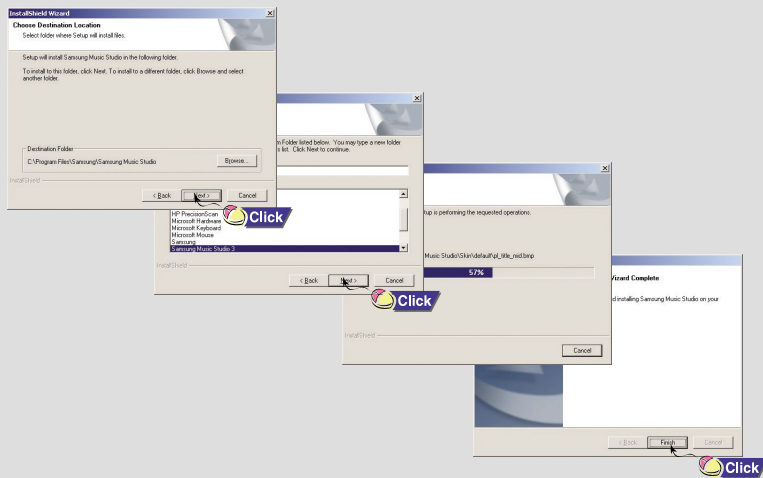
InstallShield Wizard

Choose Destination Location

Select folder where Setup will install files.

Setup will install Samsung Music Studio in the following folder.

To install to this folder, click Next. To install to a different folder, click Browse and select another folder.

Destination Folder

C:\Program Files\Samsung\Samsung Music Studio

Browse...

InstallShield

< Back

Next >

Cancel

Click

m Folder listed below. You may type a new folder s list. Click Next to continue.

HP PrecisionScan
Microsoft Hardware
Microsoft Keyboard
Microsoft Mouse
Samsung
Samsung Music Studio 3

InstallShield

< Back

Next >

Cancel

Click

tup is performing the requested operations.

Music Studio\Skin\default\pl_title_mid.bmp

57%

InstallShield

Cancel

Wizard Complete

d installing Samsung Music Studio on your

< Back

Finish

Cancel

Click